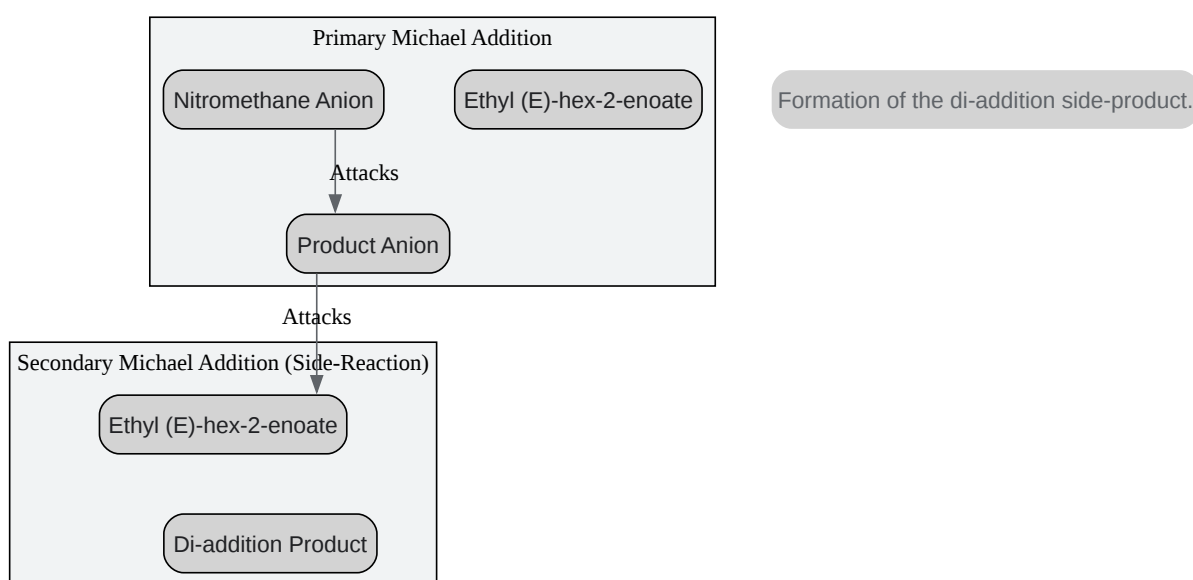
Primary Michael Addition

Nitromethane Anion

Ethyl (E)-hex-2-enoate

Formation of the di-addition side-product.

Attacks

Product Anion

Attacks

Secondary Michael Addition (Side-Reaction)

Ethyl (E)-hex-2-enoate

Di-addition Product